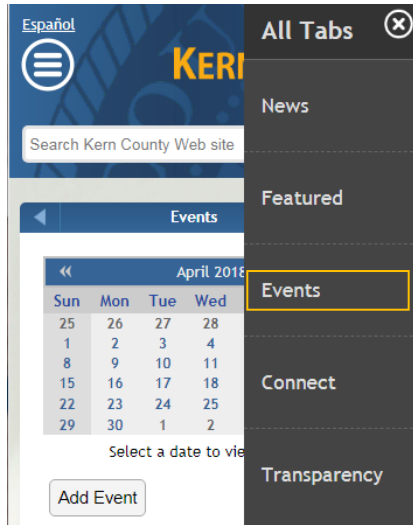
Español

KERN

Search Kern County Web site

Events

«

April 2018

| Sun | Mon | Tue | Wed |
|---|---|---|---|
| 25 | 26 | 27 | 28 |
| 1 | 2 | 3 | 4 |
| 8 | 9 | 10 | 11 |
| 15 | 16 | 17 | 18 |
| 22 | 23 | 24 | 25 |
| 29 | 30 | 1 | 2 |

Select a date to vie

Add Event

All Tabs

News

Featured

Events

Connect

Transparency